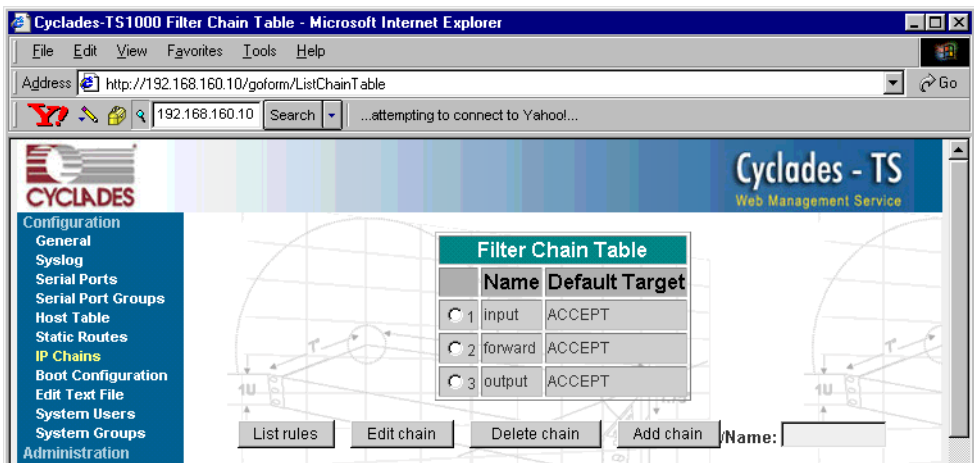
Cyclades-TS1000 Filter Chain Table - Microsoft Internet Explorer

File Edit View Favorites Tools Help

Address http://192.168.160.10/goform/ListChainTable Go

Y! 192.168.160.10 Search ...attempting to connect to Yahoo!...

CYCLADES

Cyclades - TS
Web Management Service

Configuration
General
Syslog
Serial Ports
Serial Port Groups
Host Table
Static Routes
IP Chains
Boot Configuration
Edit Text File
System Users
System Groups
Administration

Filter Chain Table

| | Name | Default Target |
|---|---|---|
| 1 | input | ACCEPT |
| 2 | forward | ACCEPT |
| 3 | output | ACCEPT |

List rules Edit chain Delete chain Add chain /Name: